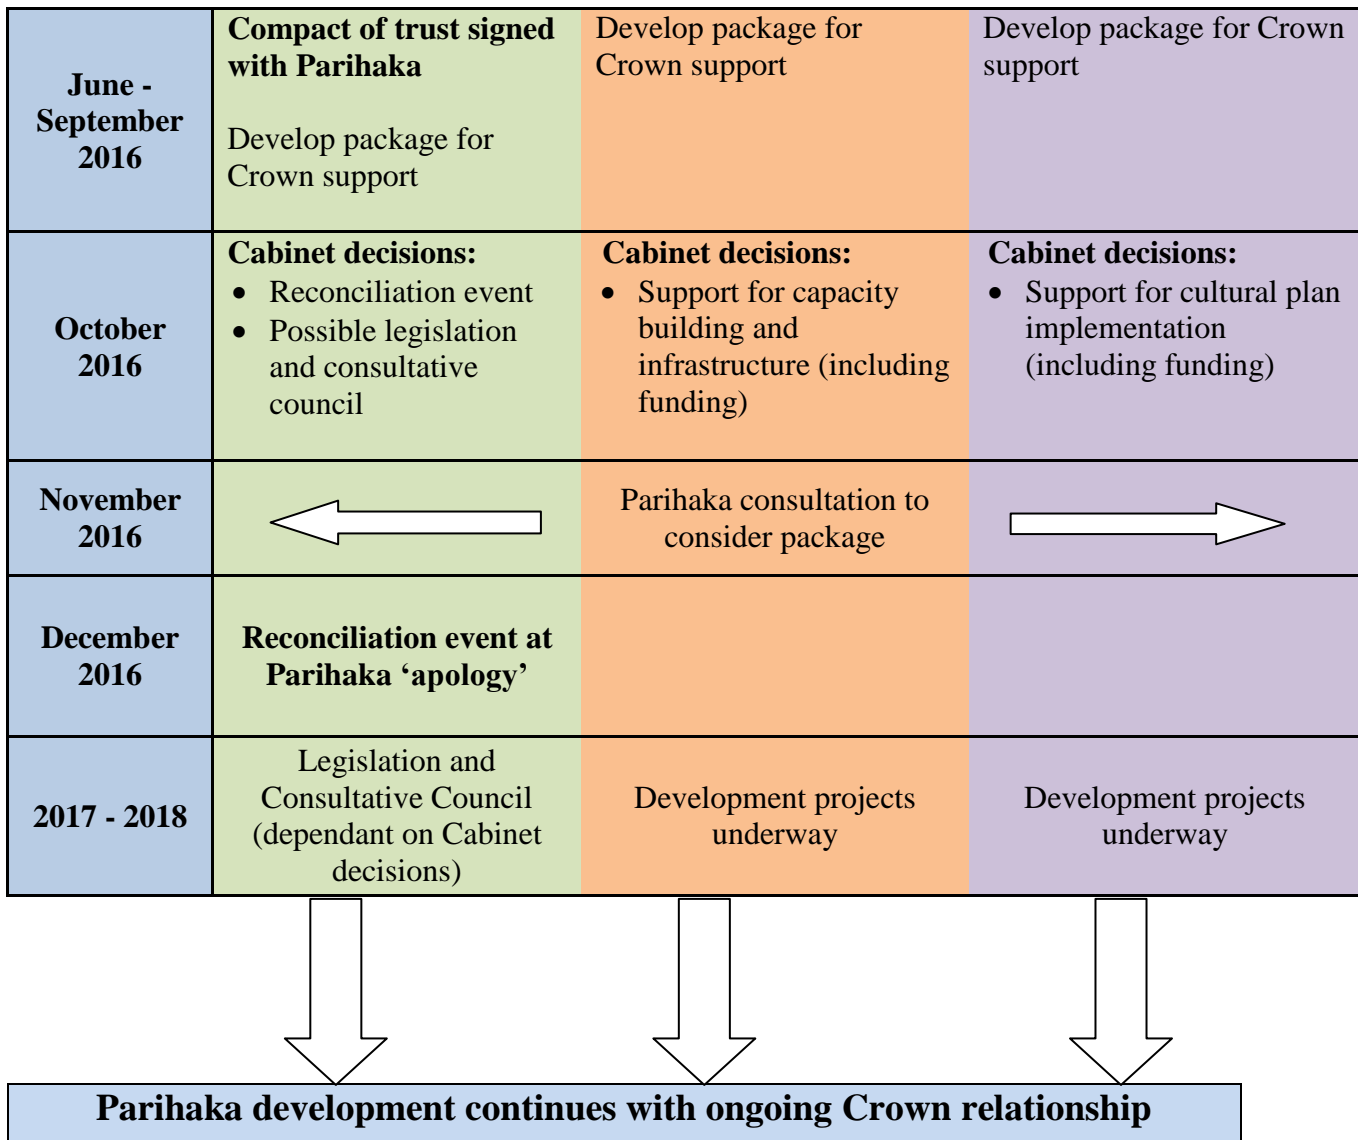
| | | | |
|---|---|---|---|
| **June - September 2016** | **Compact of trust signed with Parihaka**<br><br>Develop package for Crown support | Develop package for Crown support | Develop package for Crown support |
| **October 2016** | **Cabinet decisions:**<br>• Reconciliation event<br>• Possible legislation and consultative council | **Cabinet decisions:**<br>• Support for capacity building and infrastructure (including funding) | **Cabinet decisions:**<br>• Support for cultural plan implementation (including funding) |
| **November 2016** | | Parihaka consultation to consider package | |
| **December 2016** | **Reconciliation event at Parihaka 'apology'** | | |
| **2017 - 2018** | Legislation and Consultative Council (dependant on Cabinet decisions) | Development projects underway | Development projects underway |

**Parihaka development continues with ongoing Crown relationship**